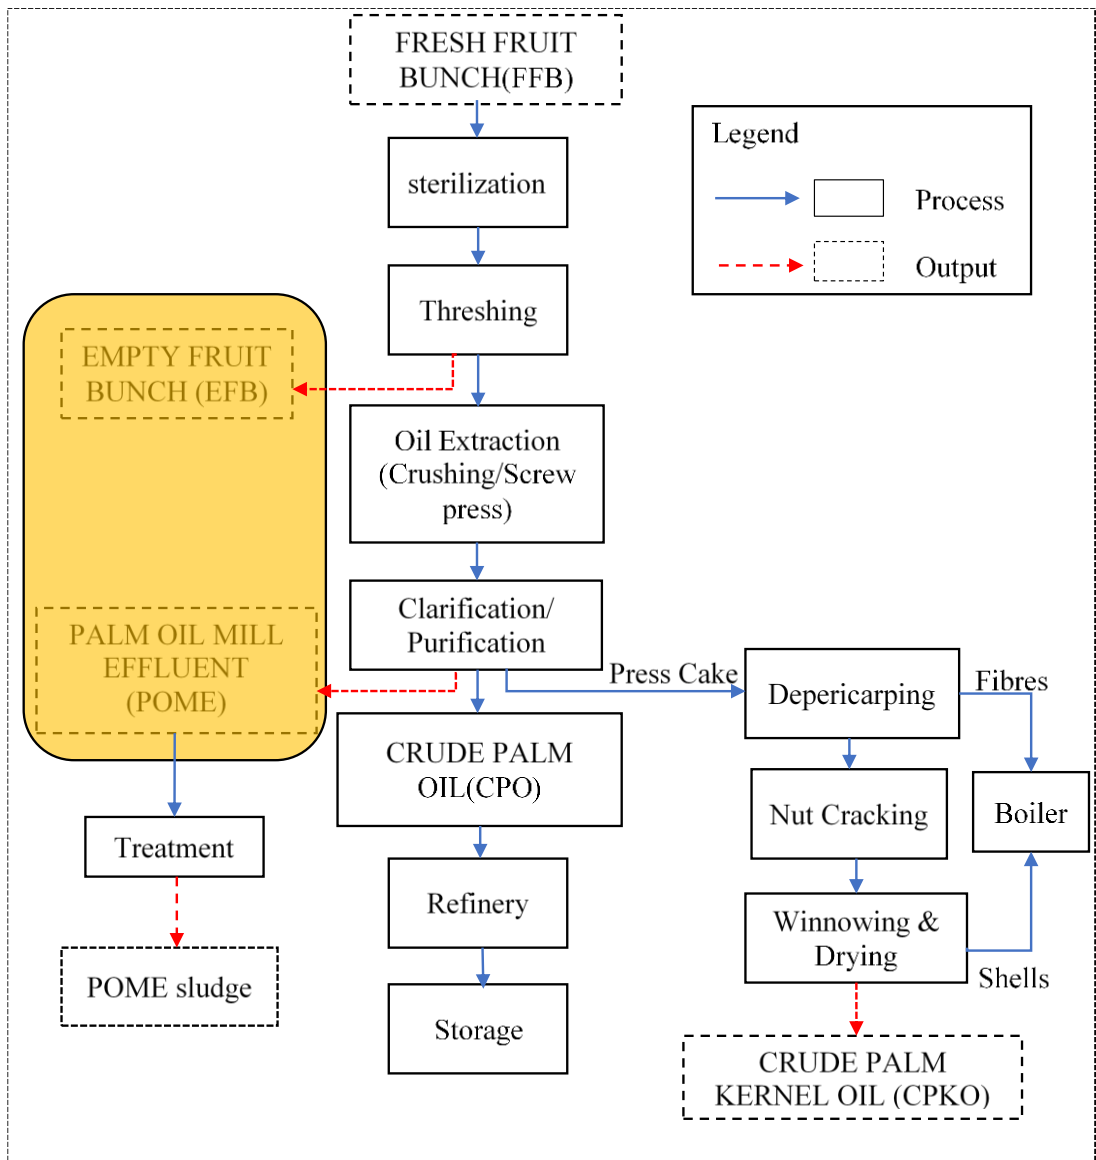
FRESH FRUIT BUNCH(FFB)

Legend

Process

Output

sterilization

Threshing

EMPTY FRUIT BUNCH (EFB)

Oil Extraction (Crushing/Screw press)

Clarification/ Purification

PALM OIL MILL EFFLUENT (POME)

Press Cake

Depericarping

Fibres

CRUDE PALM OIL(CPO)

Nut Cracking

Boiler

Treatment

Refinery

Winnowing & Drying

POME sludge

Shells

Storage

CRUDE PALM KERNEL OIL (CPKO)